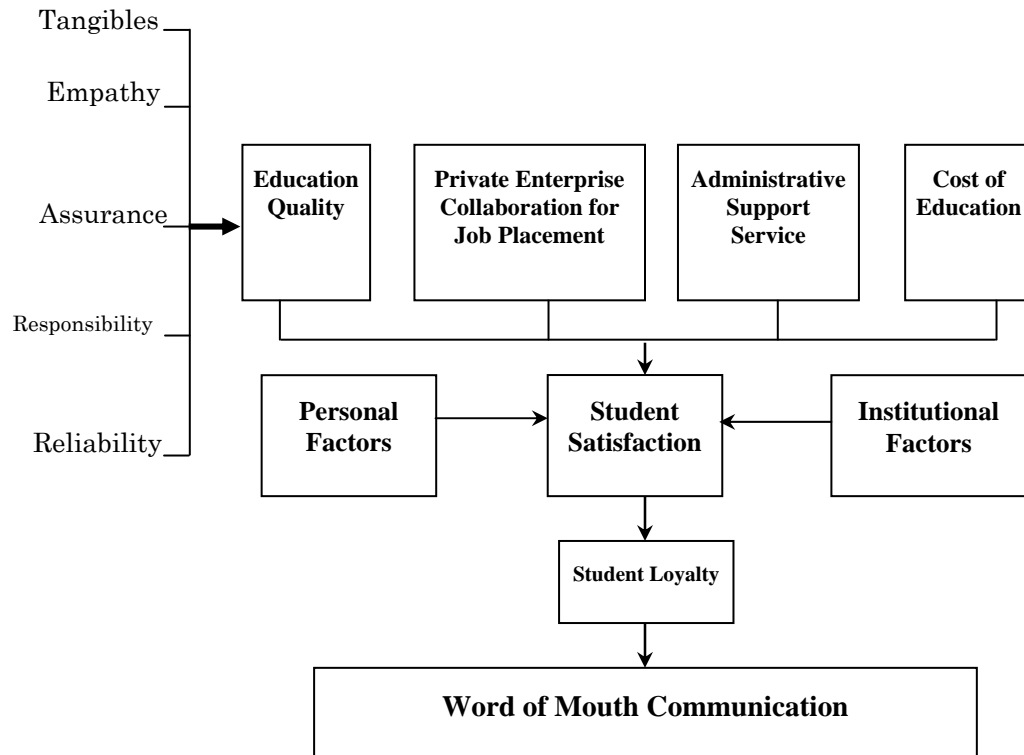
Tangibles

Empathy

Assurance

Responsibility

Reliability

Education Quality

Private Enterprise Collaboration for Job Placement

Administrative Support Service

Cost of Education

Personal Factors

Student Satisfaction

Institutional Factors

Student Loyalty

Word of Mouth Communication